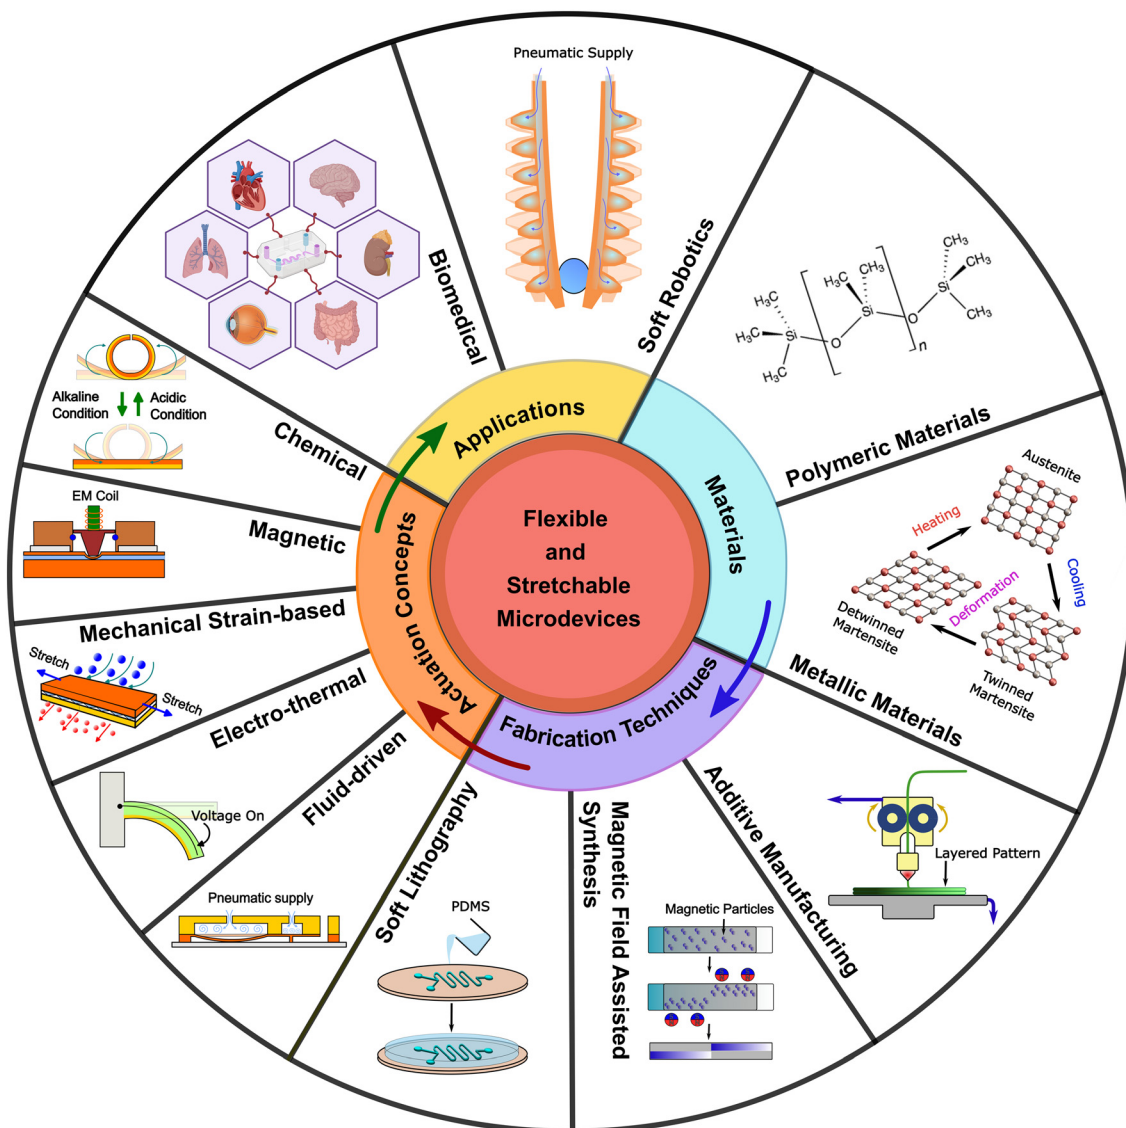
Flexible and Stretchable Microdevices

Applications

Materials

Fabrication Techniques

Actuation Concepts

Biomedical

Pneumatic Supply

Soft Robotics

$H_3C$ $H_3C$ $CH_3$ $CH_3$ $CH_3$ $H_3C$ $H_3C$ $CH_3$ Si O Si O Si n

Polymeric Materials

Austenite

Heating

Cooling

Deformation

Detwinned Martensite

Twinned Martensite

Metallic Materials

Layered Pattern

Additive Manufacturing

Magnetic Particles

Magnetic Field Assisted Synthesis

PDMS

Soft Lithography

Pneumatic supply

Fluid-driven

Voltage On

Electro-thermal

Stretch

Stretch

Mechanical Strain-based

EM Coil

Magnetic

Alkaline Condition

Acidic Condition

Chemical